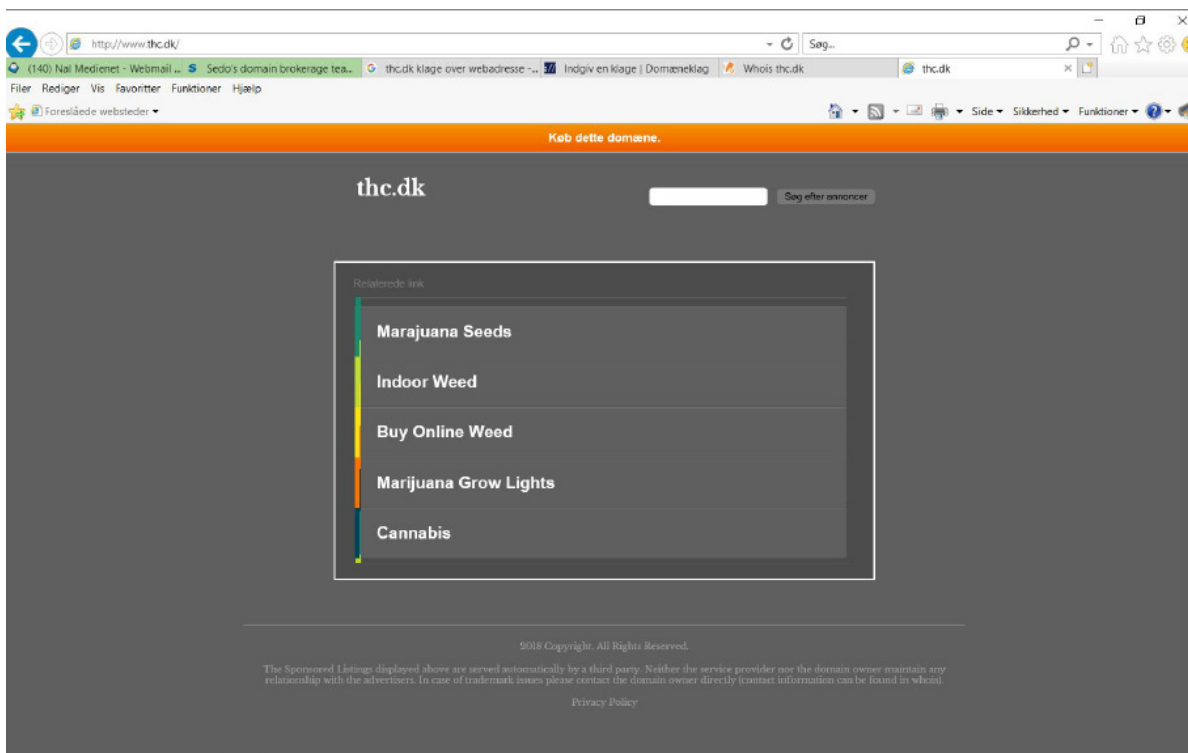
http://www.thc.dk/
Søg...
(140) Nal Medienet - Webmail ... Sedo's domain brokerage tea... thc.dk klage over webadresse -... Indgiv en klage | Domæneklag Whois thc.dk thc.dk
Filer Rediger Vis Favoritter Funktioner Hjælp
Foreslåede websteder
Side Sikkerhed Funktioner
Køb dette domæne.

thc.dk
Søg efter annoncer

Relaterede link
Marajuana Seeds
Indoor Weed
Buy Online Weed
Marijuana Grow Lights
Cannabis

2018 Copyright. All Rights Reserved.

The Sponsored Listings displayed above are served automatically by a third party. Neither the service provider nor the domain owner maintain any relationship with the advertisers. In case of trademark issues please contact the domain owner directly (contact information can be found in whois).

Privacy Policy